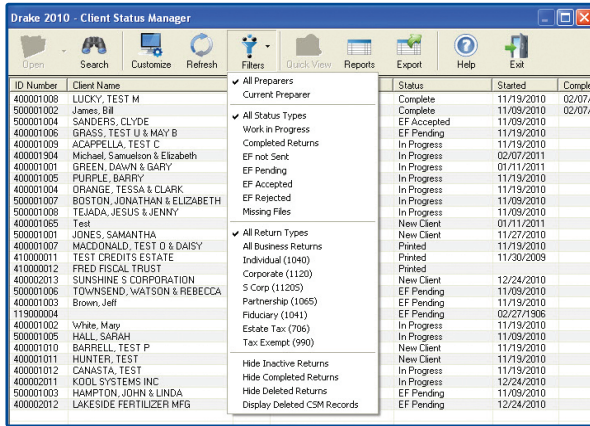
Drake 2010 - Client Status Manager

Open Search Customize Refresh Filters Quick View Reports Export Help Exit

All Preparers
Current Preparer

All Status Types
Work in Progress
Completed Returns
EF not Sent
EF Pending
EF Accepted
EF Rejected
Missing Files

All Return Types
All Business Returns
Individual (1040)
Corporate (1120)
S Corp (1120S)
Partnership (1065)
Fiduciary (1041)
Estate Tax (706)
Tax Exempt (990)

Hide Inactive Returns
Hide Completed Returns
Hide Deleted Returns
Display Deleted CSM Records

| ID Number | Client Name | Status | Started | Comple |
|---|---|---|---|---|
| 400001008 | LUCKY, TEST M | Complete | 11/19/2010 | 02/07/ |
| 500001002 | James, Bill | Complete | 11/09/2010 | 02/07/ |
| 500001004 | SANDERS, CLYDE | EF Accepted | 11/09/2010 | |
| 400001006 | GRASS, TEST U & MAY B | EF Pending | 11/19/2010 | |
| 400001009 | ACAPPELLA, TEST C | In Progress | 11/19/2010 | |
| 400001904 | Michael, Samuelson & Elizabeth | In Progress | 02/07/2011 | |
| 400001001 | GREEN, DAWN & GARY | In Progress | 01/11/2011 | |
| 400001005 | PURPLE, BARRY | In Progress | 11/19/2010 | |
| 400001004 | ORANGE, TESSA & CLARK | In Progress | 11/19/2010 | |
| 500001007 | BOSTON, JONATHAN & ELIZABETH | In Progress | 11/09/2010 | |
| 500001008 | TEJADA, JESUS & JENNY | In Progress | 11/09/2010 | |
| 400001065 | Test | New Client | 01/11/2011 | |
| 500001001 | JONES, SAMANTHA | New Client | 11/27/2010 | |
| 400001007 | MACDONALD, TEST O & DAISY | Printed | 11/19/2010 | |
| 410000011 | TEST CREDITS ESTATE | Printed | 11/30/2009 | |
| 410000012 | FRED FISCAL TRUST | Printed | | |
| 400002013 | SUNSHINE S CORPORATION | New Client | 12/24/2010 | |
| 500001006 | TOWNSEND, WATSON & REBECCA | EF Pending | 11/09/2010 | |
| 400001003 | Brown, Jeff | EF Pending | 11/19/2010 | |
| 119000004 | | EF Pending | 02/27/1906 | |
| 400001002 | White, Mary | In Progress | 11/19/2010 | |
| 500001005 | HALL, SARAH | In Progress | 11/09/2010 | |
| 400001010 | BARRELL, TEST P | New Client | 11/19/2010 | |
| 400001011 | HUNTER, TEST | New Client | 11/19/2010 | |
| 400001012 | CANASTA, TEST | In Progress | 11/19/2010 | |
| 400002011 | KOOL SYSTEMS INC | In Progress | 12/24/2010 | |
| 500001003 | HAMPTON, JOHN & LINDA | EF Pending | 11/09/2010 | |
| 400002012 | LAKESIDE FERTILIZER MFG | EF Pending | 12/24/2010 | |